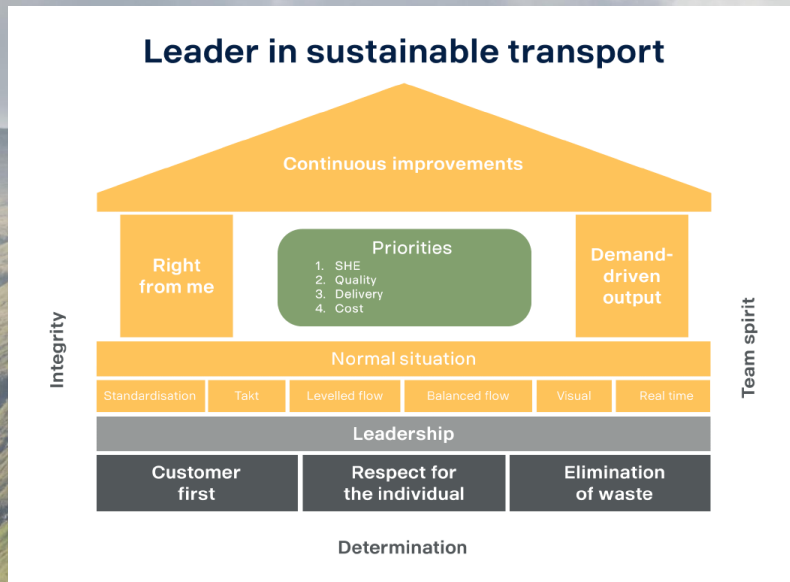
Leader in sustainable transport

Continuous improvements

Right from me

Priorities
1. SHE
2. Quality
3. Delivery
4. Cost

Demand-driven output

Integrity

Team spirit

Normal situation

Standardisation | Takt | Levelled flow | Balanced flow | Visual | Real time

Leadership

Customer first | Respect for the individual | Elimination of waste

Determination